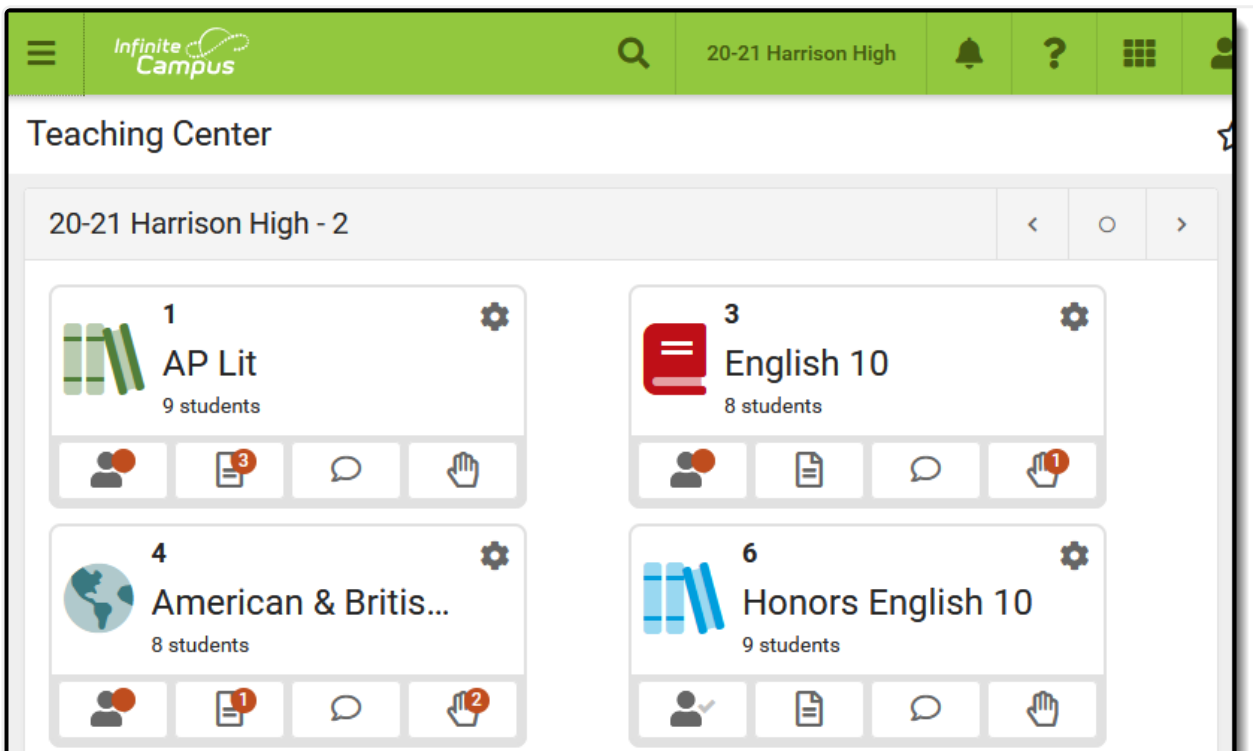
Infinite Campus

20-21 Harrison High

Teaching Center

20-21 Harrison High - 2

1
AP Lit
9 students

3

3
English 10
8 students

1

4
American & Britis...
8 students

1

2

6
Honors English 10
9 students